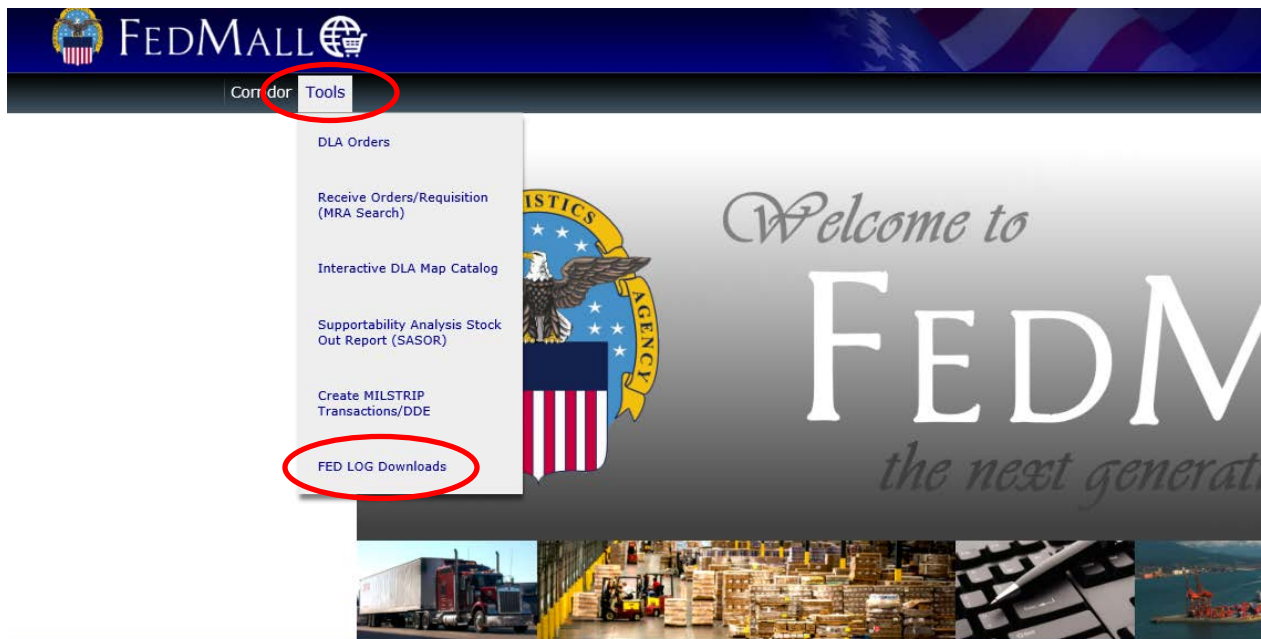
FEDMALL

Corridor Tools

DLA Orders

Receive Orders/Requisition (MRA Search)

Interactive DLA Map Catalog

Supportability Analysis Stock Out Report (SASOR)

Create MILSTRIP Transactions/DDE

FED LOG Downloads

ISTICS AGENCY

Welcome to

FEDM

the next generati